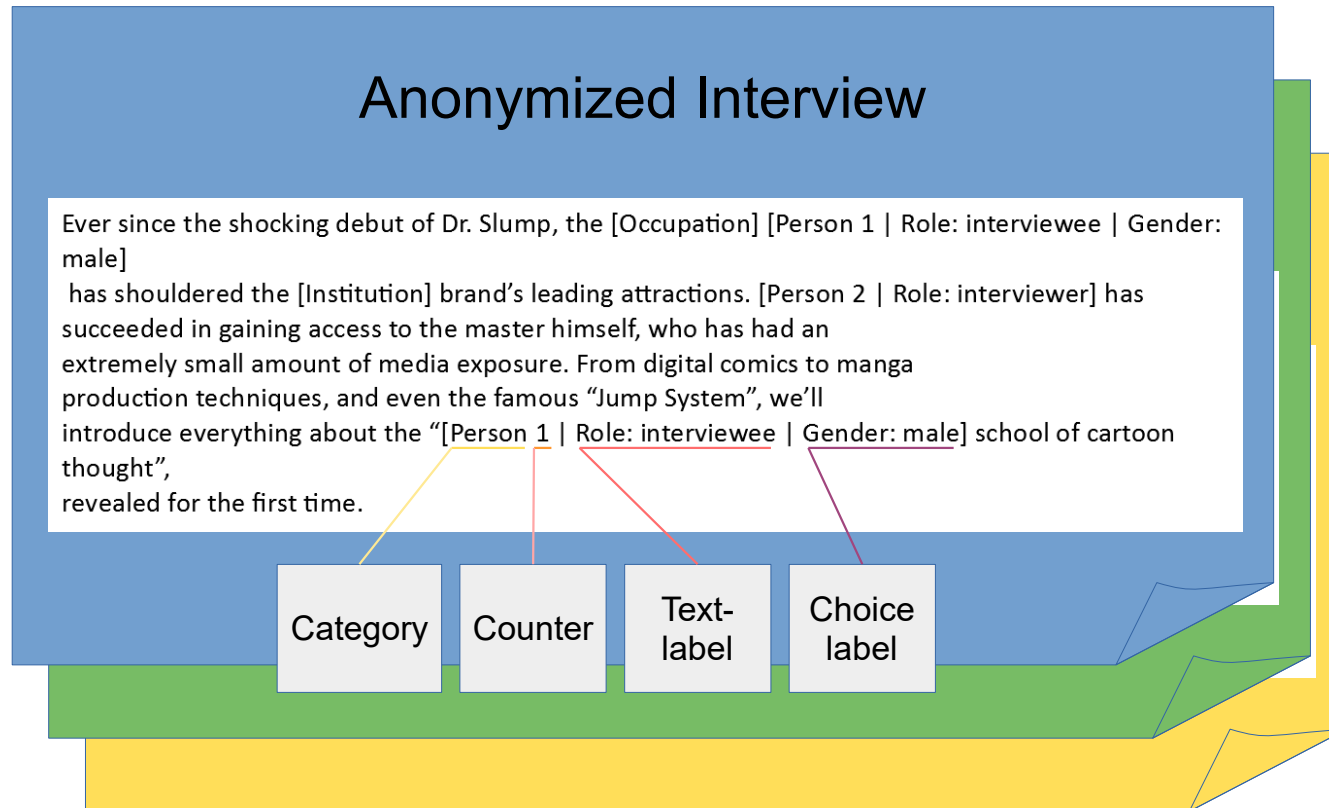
Anonymized Interview

Ever since the shocking debut of Dr. Slump, the [Occupation] [Person 1 | Role: interviewee | Gender: male]
has shouldered the [Institution] brand's leading attractions. [Person 2 | Role: interviewer] has succeeded in gaining access to the master himself, who has had an extremely small amount of media exposure. From digital comics to manga production techniques, and even the famous "Jump System", we'll introduce everything about the "[Person 1 | Role: interviewee | Gender: male] school of cartoon thought",
revealed for the first time.

Category

Counter

Text-label

Choice label